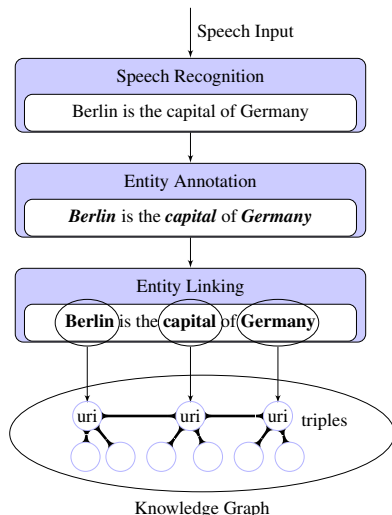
Speech Input

Speech Recognition

Berlin is the capital of Germany

Entity Annotation

***Berlin*** is the ***capital*** of ***Germany***

Entity Linking

**Berlin** is the **capital** of **Germany**

uri

uri

uri

triples

Knowledge Graph